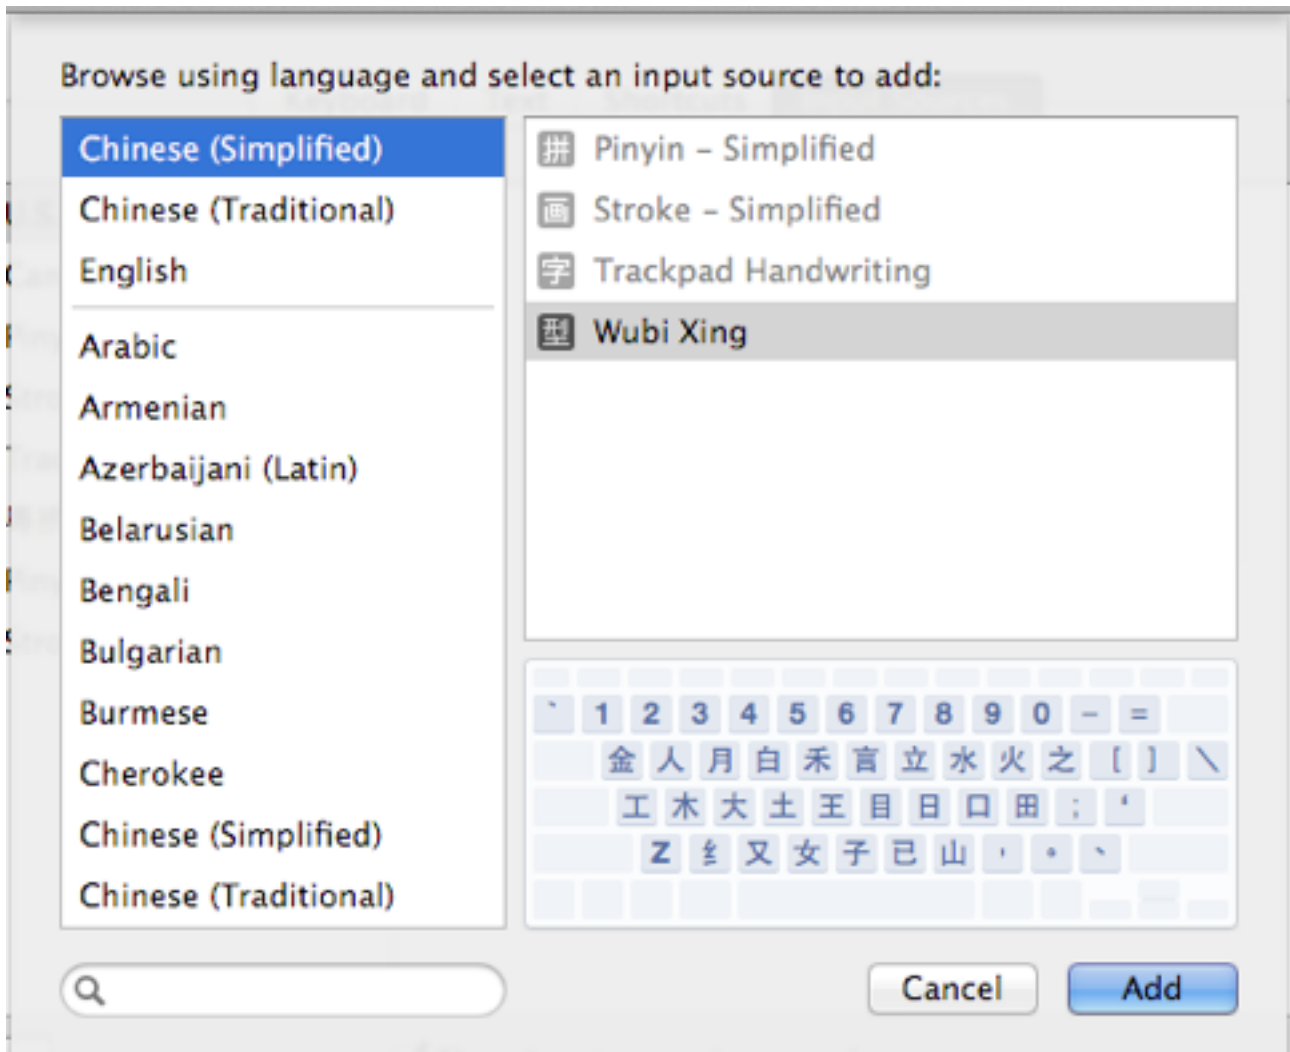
Browse using language and select an input source to add:

Chinese (Simplified)
Chinese (Traditional)
English

Arabic
Armenian
Azerbaijani (Latin)
Belarusian
Bengali
Bulgarian
Burmese
Cherokee
Chinese (Simplified)
Chinese (Traditional)

拼 Pinyin – Simplified
画 Stroke – Simplified
字 Trackpad Handwriting
型 Wubi Xing

` 1 2 3 4 5 6 7 8 9 0 – =
金 人 月 白 禾 言 立 水 火 之 [ ] \
工 木 大 土 王 目 日 口 田 ; '
Z 纟 又 女 子 已 山 , . `

Cancel
Add